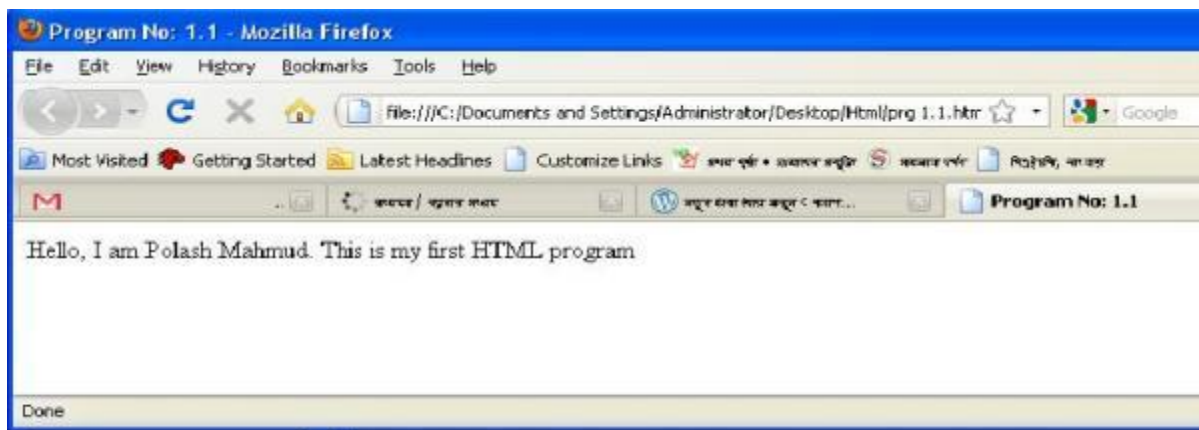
Program No: 1.1 - Mozilla Firefox

File Edit View History Bookmarks Tools Help

file:///C:/Documents and Settings/Administrator/Desktop/Html/prg 1.1.htm

Google

Most Visited Getting Started Latest Headlines Customize Links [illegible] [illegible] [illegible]

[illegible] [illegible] Program No: 1.1

Hello, I am Polash Mahmud. This is my first HTML program

Done